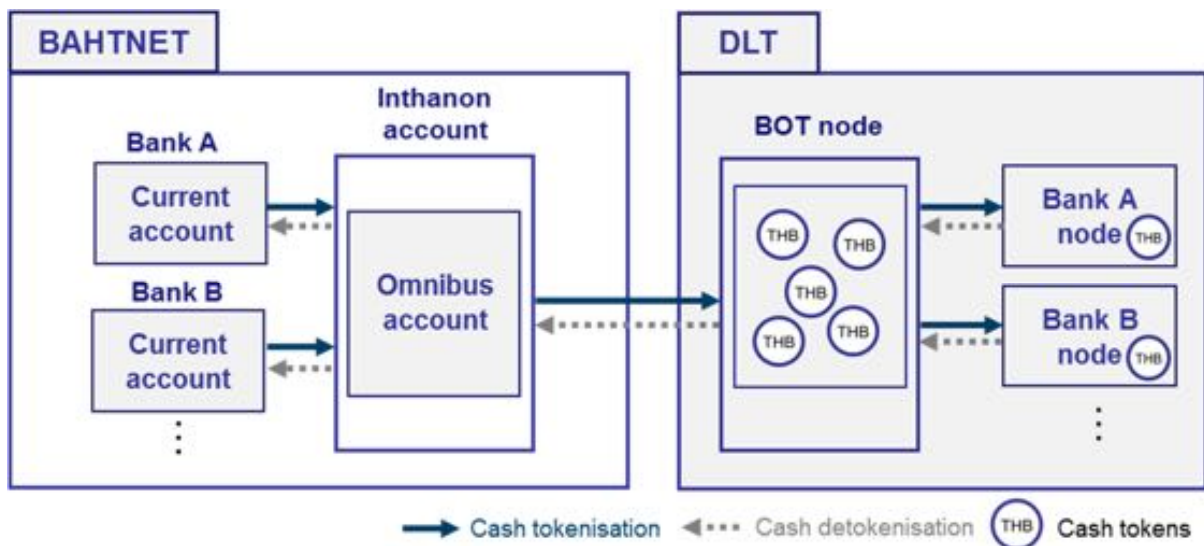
BAHTNET

Bank A

Current account

Bank B

Current account

⋮

Inthanon account

Omnibus account

DLT

BOT node

THB THB THB THB THB

Bank A node THB

Bank B node THB

⋮

Cash tokenisation Cash detokenisation THB Cash tokens